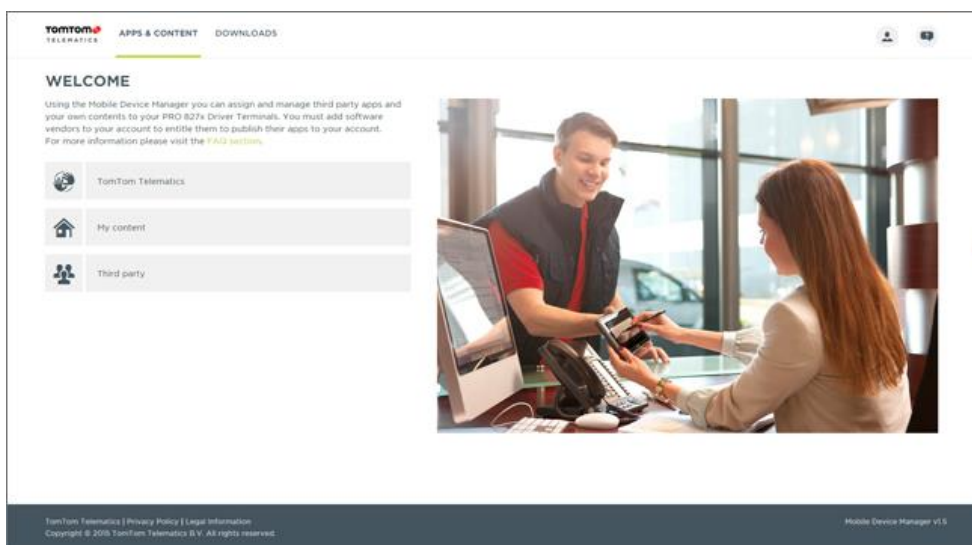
TOMTOM TELEMATICS

APPS & CONTENT DOWNLOADS

WELCOME

Using the Mobile Device Manager you can assign and manage third party apps and your own contents to your PRO 827x Driver Terminals. You must add software vendors to your account to entitle them to publish their apps to your account. For more information please visit the FAQ section.

TomTom Telematics

My content

Third party

TomTom Telematics | Privacy Policy | Legal Information
Copyright © 2015 TomTom Telematics B.V. All rights reserved.

Mobile Device Manager v1.5